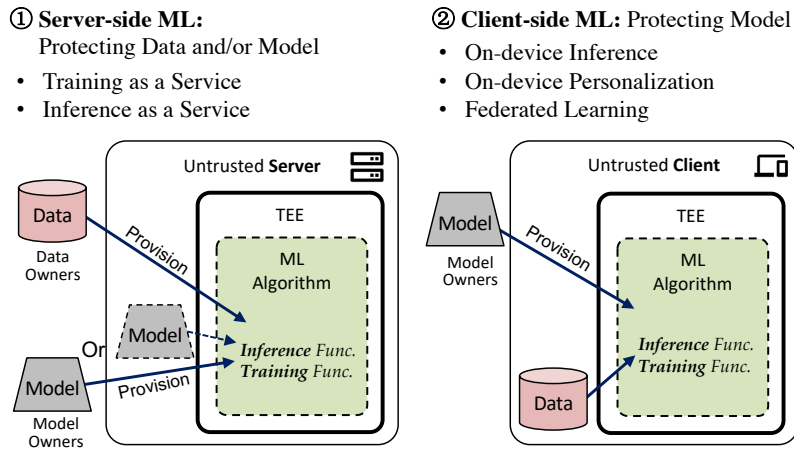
① **Server-side ML:** Protecting Data and/or Model

- Training as a Service
- Inference as a Service

② **Client-side ML:** Protecting Model

- On-device Inference
- On-device Personalization
- Federated Learning

Untrusted **Server**

Data

Data Owners

Provision

TEE

ML Algorithm

Model

Or

Model

Model Owners

Provision

***Inference*** *Func.*
***Training*** *Func.*

Untrusted **Client**

Model

Model Owners

Provision

TEE

ML Algorithm

***Inference*** *Func.*
***Training*** *Func.*

Data